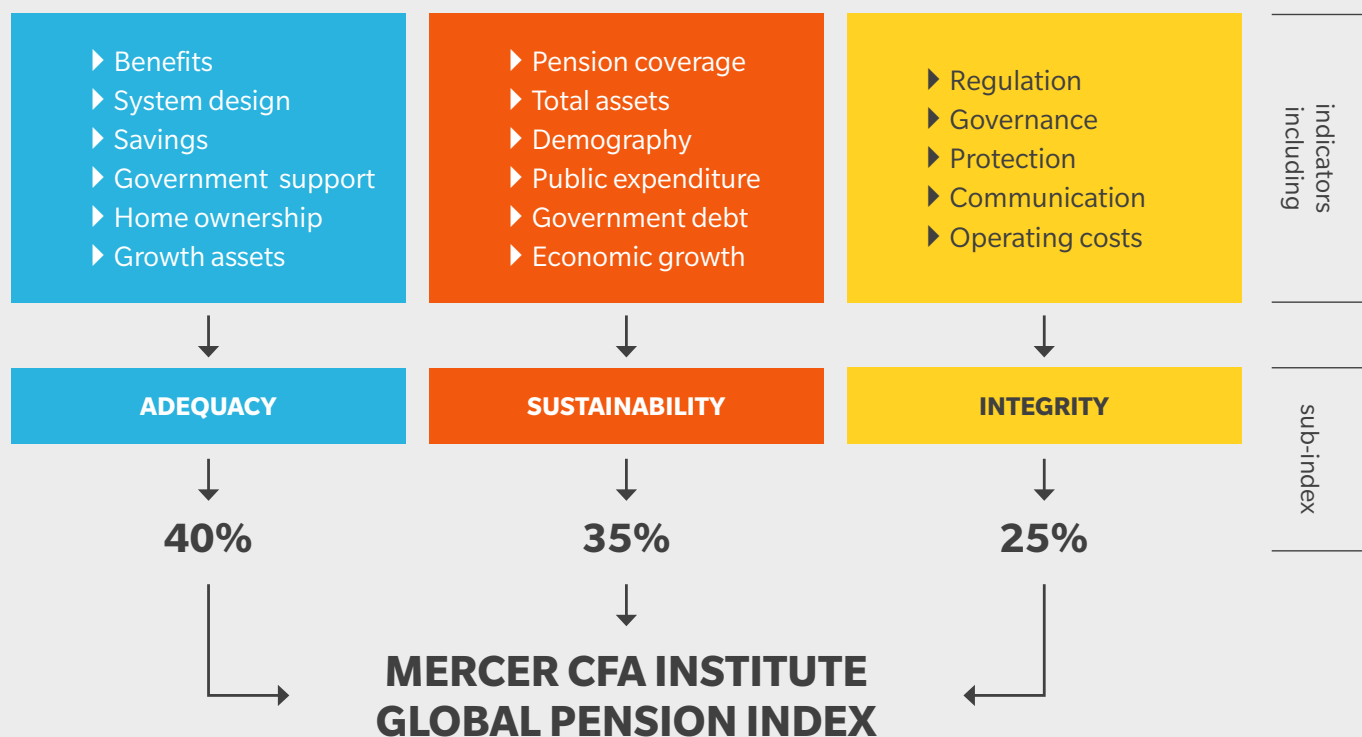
Benefits
System design
Savings
Government support
Home ownership
Growth assets

Pension coverage
Total assets
Demography
Public expenditure
Government debt
Economic growth

Regulation
Governance
Protection
Communication
Operating costs

indicators including

ADEQUACY

SUSTAINABILITY

INTEGRITY

sub-index

40%

35%

25%

MERCER CFA INSTITUTE
GLOBAL PENSION INDEX